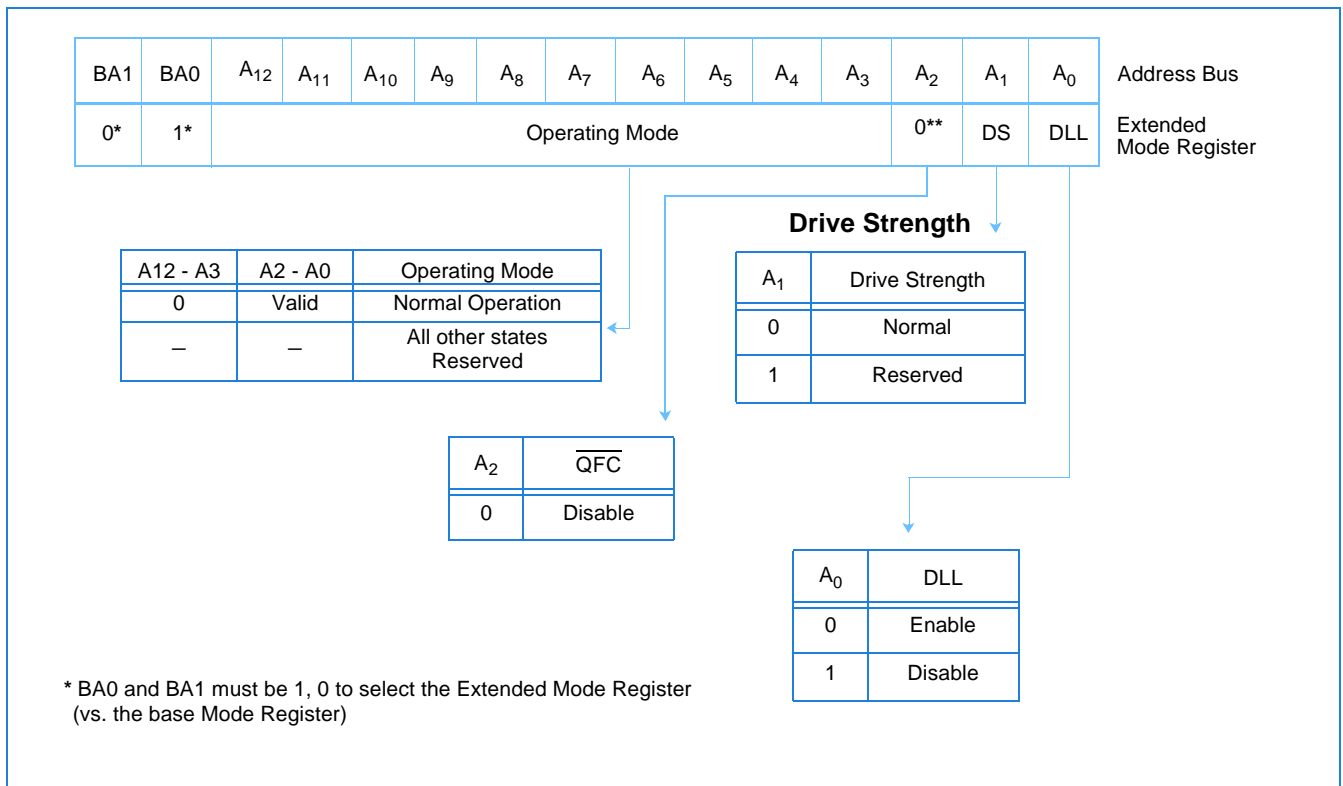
| BA1 | BA0 | $A_{12}$ | $A_{11}$ | $A_{10}$ | $A_9$ | $A_8$ | $A_7$ | $A_6$ | $A_5$ | $A_4$ | $A_3$ | $A_2$ | $A_1$ | $A_0$ |
|---|---|---|---|---|---|---|---|---|---|---|---|---|---|---|
| 0* | 1* | Operating Mode | | | | | | | | | | 0** | DS | DLL |

Address Bus

Extended Mode Register

Drive Strength

| A12 - A3 | A2 - A0 | Operating Mode |
|---|---|---|
| 0 | Valid | Normal Operation |
| – | – | All other states Reserved |

| $A_1$ | Drive Strength |
|---|---|
| 0 | Normal |
| 1 | Reserved |

| $A_2$ | $\overline{QFC}$ |
|---|---|
| 0 | Disable |

| $A_0$ | DLL |
|---|---|
| 0 | Enable |
| 1 | Disable |

* BA0 and BA1 must be 1, 0 to select the Extended Mode Register (vs. the base Mode Register)